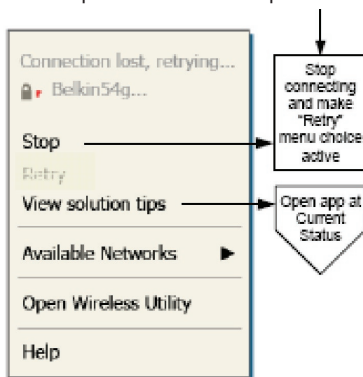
Connection lost, retrying...
Belkin54g...

Stop

Retry

View solution tips

Available Networks ▶

Open Wireless Utility

Help

Stop connecting and make "Retry" menu choice active

Open app at Current Status